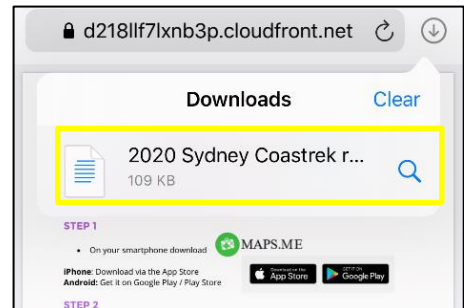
d218llf7lxnb3p.cloudfront.net

Downloads

Clear

2020 Sydney Coastrek r...

109 KB

STEP 1

• On your smartphone download MAPS.ME

iPhone: Download via the App Store
Android: Get it on Google Play / Play Store

Download on the App Store

GET IT ON Google Play

STEP 2